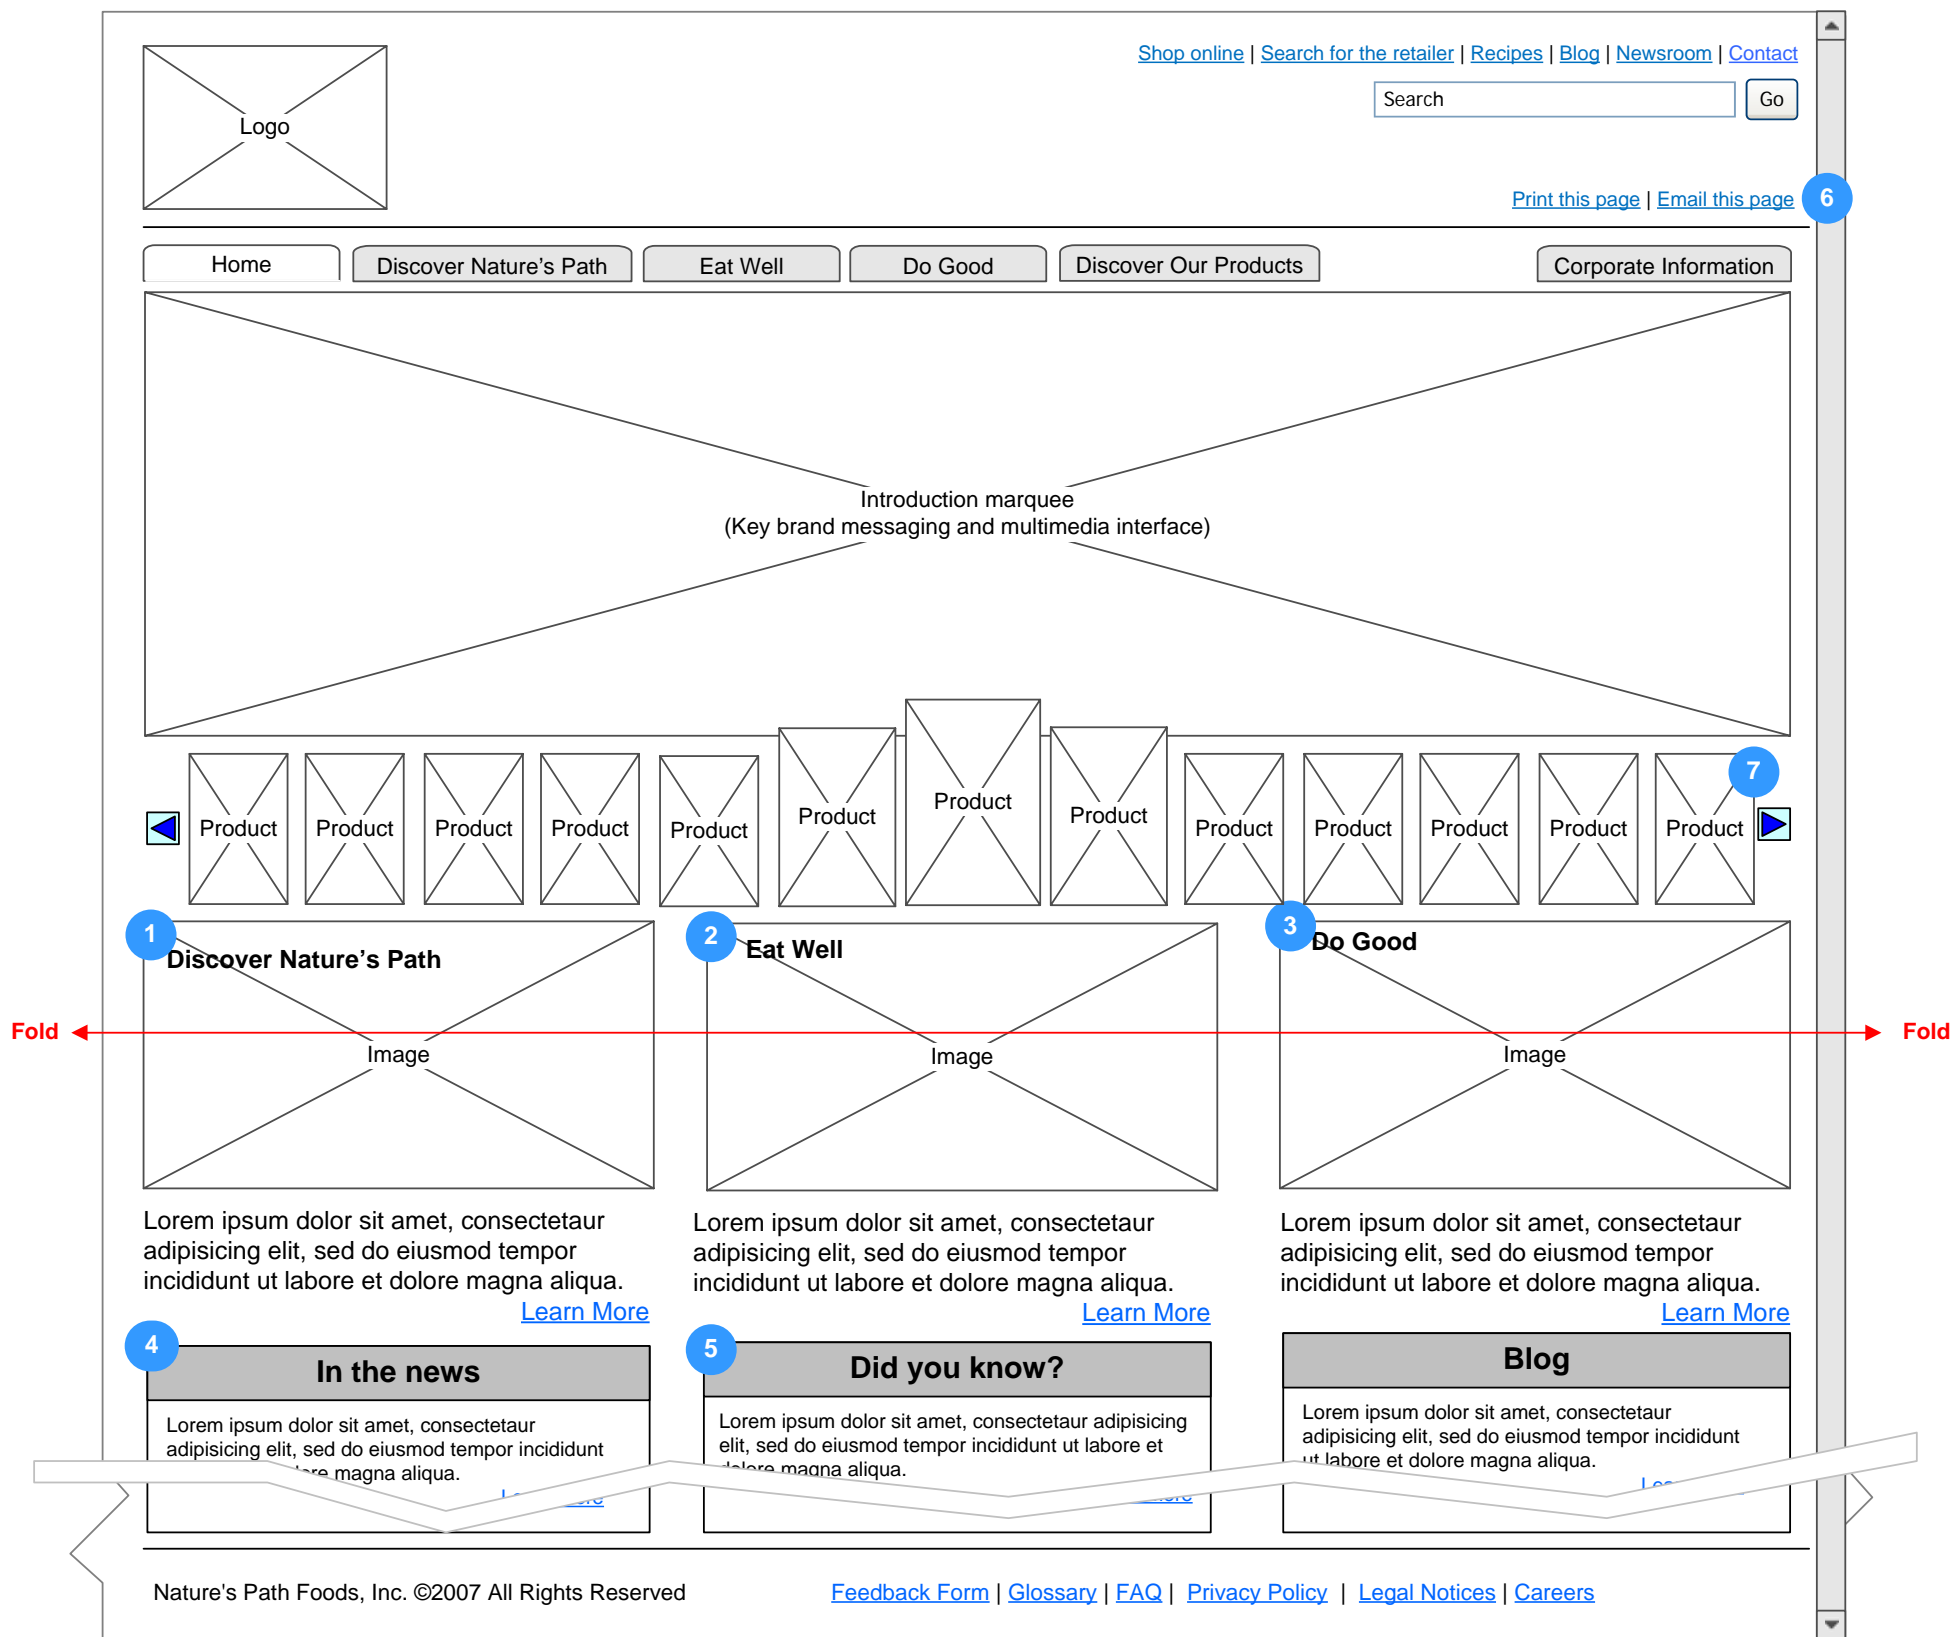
Logo

Shop online | Search for the retailer | Recipes | Blog | Newsroom | Contact

Search Go

Print this page | Email this page 6

Home | Discover Nature's Path | Eat Well | Do Good | Discover Our Products | Corporate Information

Introduction marquee
(Key brand messaging and multimedia interface)

Product Product Product Product Product Product Product Product Product Product Product Product Product 7

1 Discover Nature's Path
Image

2 Eat Well
Image

3 Do Good
Image

Fold Fold

Lorem ipsum dolor sit amet, consectetaur adipisicing elit, sed do eiusmod tempor incididunt ut labore et dolore magna aliqua.
Learn More

Lorem ipsum dolor sit amet, consectetaur adipisicing elit, sed do eiusmod tempor incididunt ut labore et dolore magna aliqua.
Learn More

Lorem ipsum dolor sit amet, consectetaur adipisicing elit, sed do eiusmod tempor incididunt ut labore et dolore magna aliqua.
Learn More

4 In the news
Lorem ipsum dolor sit amet, consectetaur adipisicing elit, sed do eiusmod tempor incididunt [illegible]re magna aliqua.
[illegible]

5 Did you know?
Lorem ipsum dolor sit amet, consectetaur adipisicing elit, sed do eiusmod tempor incididunt ut labore et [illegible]olore magna aliqua.
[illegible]

Blog
Lorem ipsum dolor sit amet, consectetaur adipisicing elit, sed do eiusmod tempor incididunt ut labore et dolore magna aliqua.
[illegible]

Nature's Path Foods, Inc. ©2007 All Rights Reserved

Feedback Form | Glossary | FAQ | Privacy Policy | Legal Notices | Careers